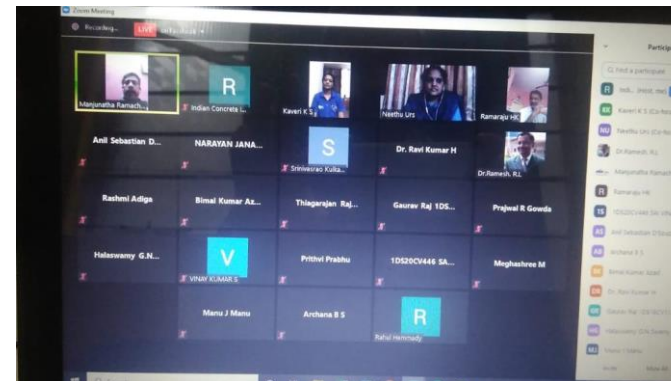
Zoom Meeting

Recording... LIVE

Manjunatha Ramach...

R
Indian Concrete I...

Kaveri K S

Neethu Urs

Ramaraju HK

Anil Sebastian D...

NARAYAN JANA...

S
Srinivasrao Kulka...

Dr. Ravi Kumar H

Dr.Ramesh. R.L

Rashmi Adiga

Bimal Kumar Az...

Thiagarajan Raj...

Gaurav Raj 1DS...

Prajwal R Gowda

Halaswamy G.N...

V
VINAY KUMAR S

Prithvi Prabhu

1DS20CV446 SA...

Meghashree M

Manu J Manu

Archana B S

R
Rahul Hemmadi

Particip

Find a participant

IndI... (Host, me)

KK Kaveri K S (Co-host)

NU Neethu Urs (Co-host)

Dr.Ramesh. R.L

Manjunatha Ramach

R Ramaraju HK

1DS20CV446 SA

AS Anil Sebastian D'Sou

AB Archana B S

BA Bimal Kumar Azad

DR Dr. Ravi Kumar H

GR Gaurav Raj 1DS

HG Halaswamy G.N Swamy

MJ Manu J Manu

Invite Mute